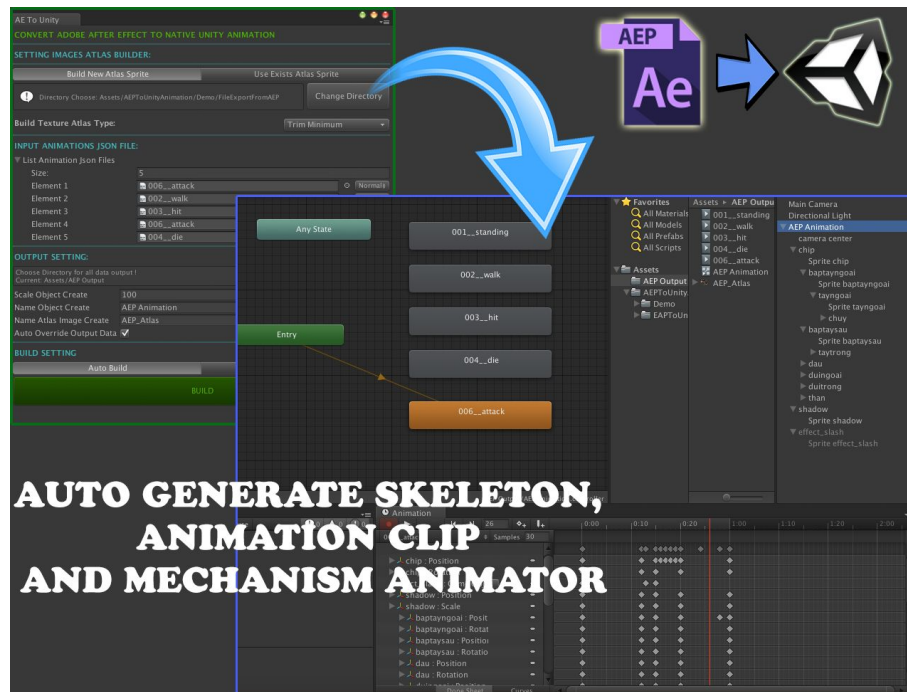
AE To Unity

CONVERT ADOBE AFTER EFFECT TO NATIVE UNITY ANIMATION

SETTING IMAGES ATLAS BUILDER:

Build New Atlas Sprite | Use Exists Atlas Sprite

Directory Choose: Assets/AEPToUnityAnimation/Demo/FileExportFromAEP

Change Directory

Build Texture Atlas Type: Trim Minimum

INPUT ANIMATIONS JSON FILE:

List Animation Json Files

Size: 5

Element 1 006__attack Normals

Element 2 002__walk

Element 3 003__hit

Element 4 006__attack

Element 5 004__die

OUTPUT SETTING:

Choose Directory for all data output !
Current: Assets/AEP Output

Scale Object Create 100

Name Object Create AEP Animation

Name Atlas Image Create AEP_Atlas

Auto Override Output Data

BUILD SETTING

Auto Build

BUILD

AEP

Ae

Any State

001__standing

002__walk

003__hit

Entry

004__die

006__attack

Favorites
All Materials
All Models
All Prefabs
All Scripts

Assets
AEP Output
AEPToUnity
Demo
EAPToUn

Assets ▸ AEP Outpu
001__standing
002__walk
003__hit
004__die
006__attack
AEP Animation
AEP_Atlas

Main Camera
Directional Light
AEP Animation
camera center
chip
Sprite chip
baptayngoai
Sprite baptayngoai
tayngoai
Sprite tayngoai
chuy
baptaysau
Sprite baptaysau
taytrong
dau
duingoai
duitrong
than
shadow
Sprite shadow
effect_slash
Sprite effect_slash

AUTO GENERATE SKELETON,
ANIMATION CLIP
AND MECHANISM ANIMATOR

Animation

26

Samples 30

0:00 0:10 0:20 1:00 1:10 1:20 2:00

chip : Position

shadow : Position

shadow : Scale

baptayngoai : Posit

baptayngoai : Rotat

baptaysau : Positio

baptaysau : Rotatio

dau : Position

dau : Rotation

Dope Sheet Curves